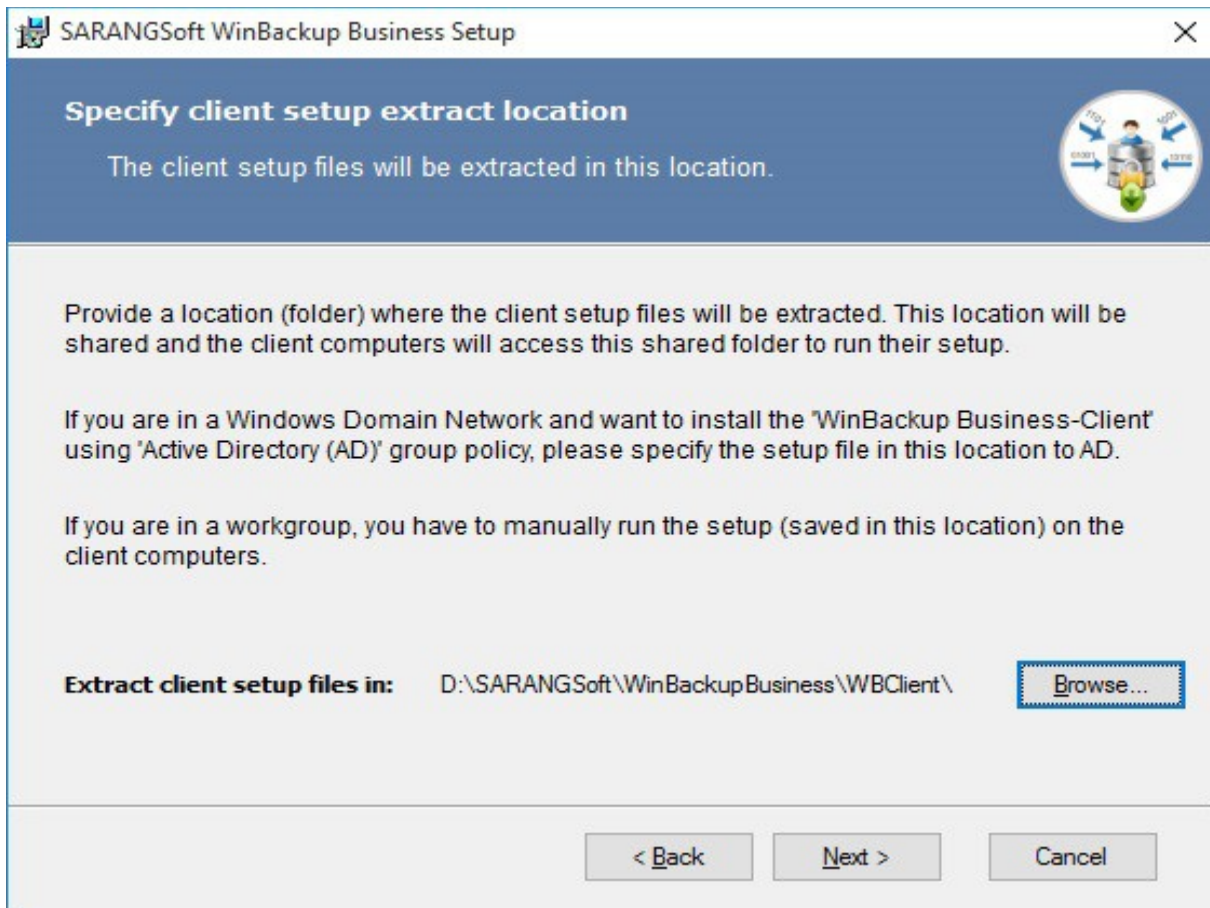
SARANGSoft WinBackup Business Setup

×

Specify client setup extract location

The client setup files will be extracted in this location.

Provide a location (folder) where the client setup files will be extracted. This location will be shared and the client computers will access this shared folder to run their setup.

If you are in a Windows Domain Network and want to install the 'WinBackup Business-Client' using 'Active Directory (AD)' group policy, please specify the setup file in this location to AD.

If you are in a workgroup, you have to manually run the setup (saved in this location) on the client computers.

Extract client setup files in: D:\SARANGSoft\WinBackupBusiness\WBClient\

Browse...

< Back

Next >

Cancel